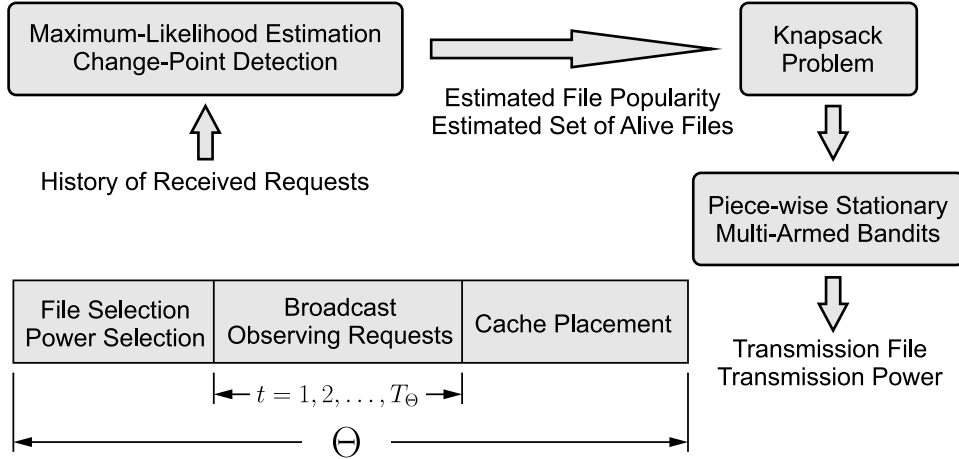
Maximum-Likelihood Estimation
Change-Point Detection

Knapsack Problem

Estimated File Popularity
Estimated Set of Alive Files

History of Received Requests

Piece-wise Stationary Multi-Armed Bandits

| File Selection Power Selection | Broadcast Observing Requests | Cache Placement |
|---|---|---|

$t = 1, 2, \ldots, T_{\Theta}$

$\Theta$

Transmission File
Transmission Power